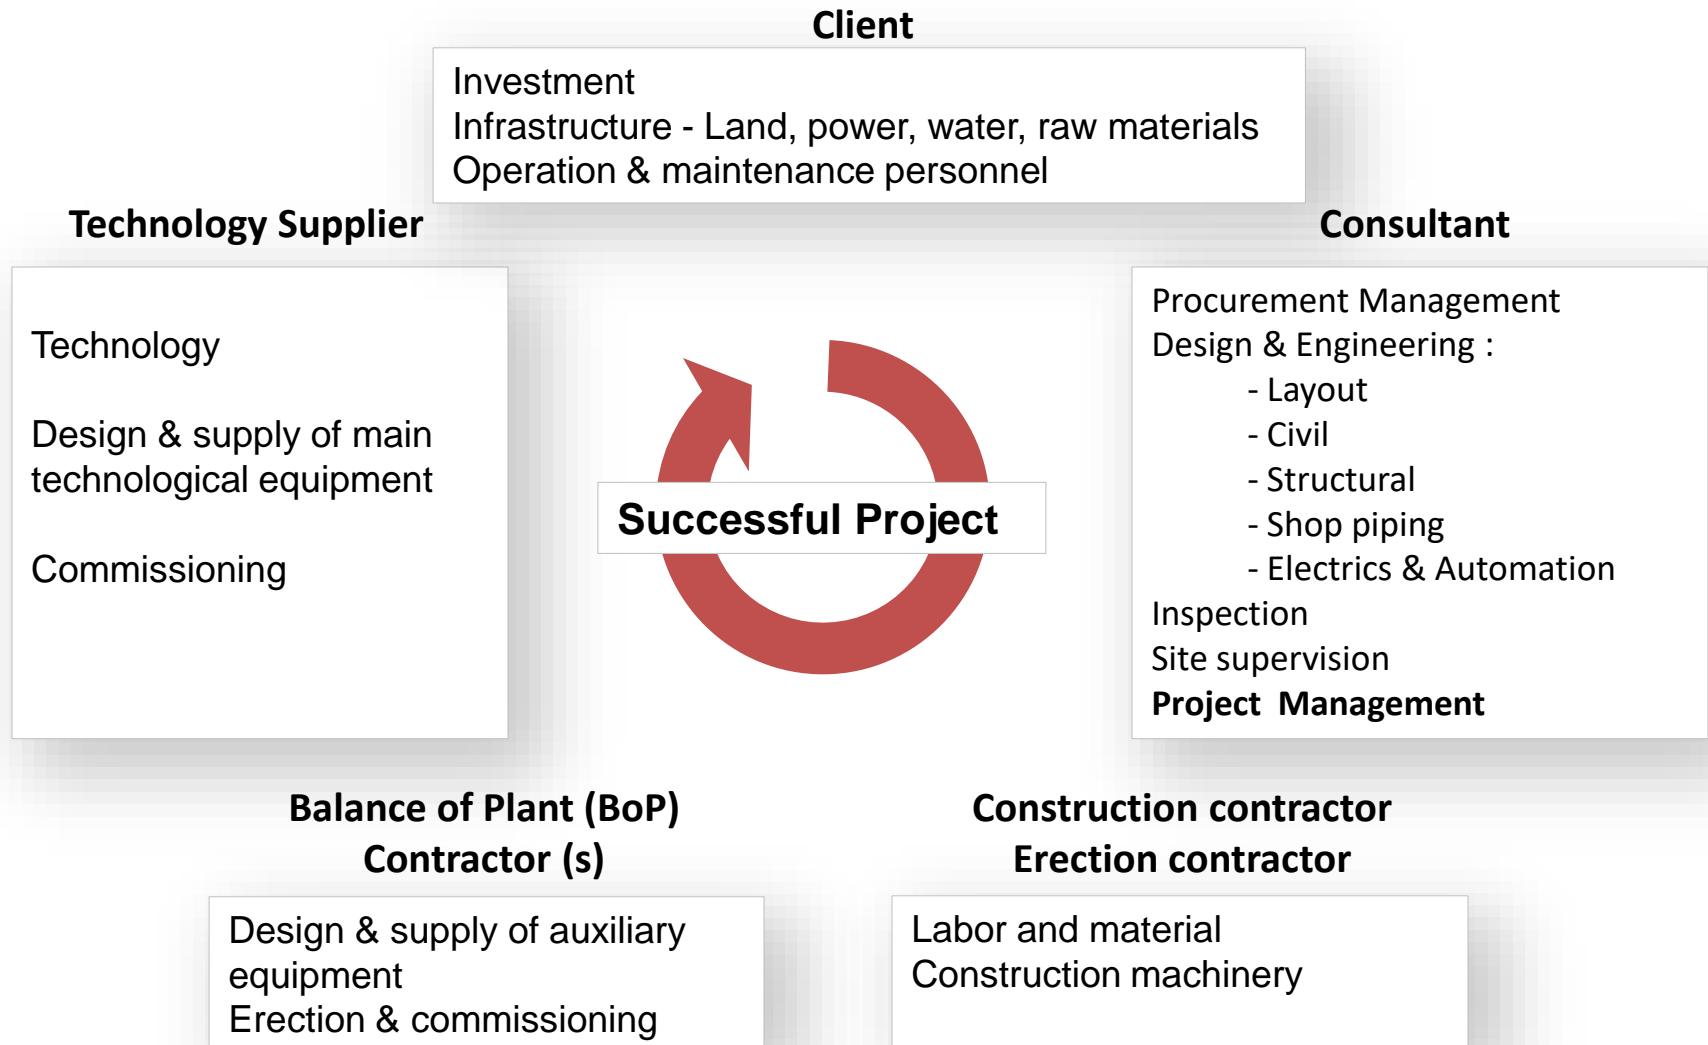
Client

Investment
Infrastructure - Land, power, water, raw materials
Operation & maintenance personnel

Technology Supplier

Technology

Design & supply of main technological equipment

Commissioning

Successful Project

Consultant

Procurement Management
Design & Engineering :
- Layout
- Civil
- Structural
- Shop piping
- Electrics & Automation
Inspection
Site supervision
Project Management

Balance of Plant (BoP) Contractor (s)

Design & supply of auxiliary equipment
Erection & commissioning

Construction contractor
Erection contractor

Labor and material
Construction machinery